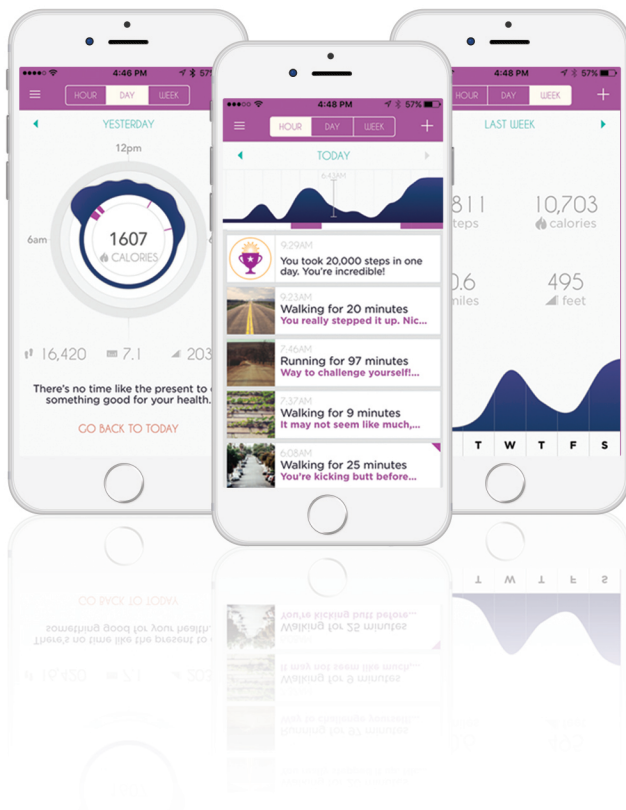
4:46 PM 57%
HOUR DAY WEEK
YESTERDAY
12pm
6am
1607
CALORIES
16,420 7.1 203
There's no time like the present to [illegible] something good for your health.
GO BACK TO TODAY

4:48 PM 57%
HOUR DAY WEEK
TODAY
6:43AM
9:29AM
You took 20,000 steps in one day. You're incredible!
9:23AM
Walking for 20 minutes
You really stepped it up. Nic...
7:46AM
Running for 97 minutes
Way to challenge yourself!...
7:15AM
Walking for 9 minutes
It may not seem like much,...
6:08AM
Walking for 25 minutes
You're kicking butt before...

4:48 PM 57%
HOUR DAY WEEK
LAST WEEK
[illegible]811 steps
10,703 calories
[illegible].6 miles
495 feet
T W T F S